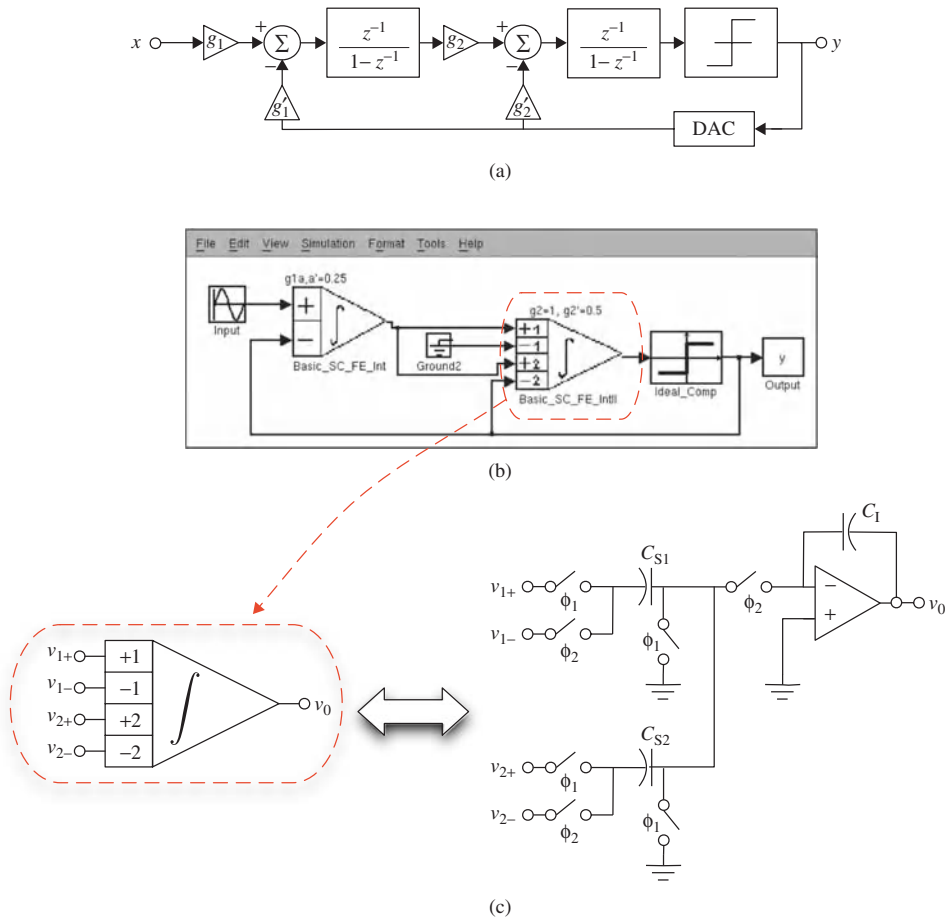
$x$ $g_1$ + $\Sigma$ − $\frac{z^{-1}}{1-z^{-1}}$ $g_2$ + $\Sigma$ − $\frac{z^{-1}}{1-z^{-1}}$ $y$

$g_1'$ $g_2'$ DAC

(a)

File Edit View Simulation Format Tools Help

g1a,a'=0.25

Input

+

−

Basic_SC_FE_Int

Ground2

g2=1, g2'=0.5

+1

−1

+2

−2

Basic_SC_FE_Intl

Ideal_Comp

y

Output

(b)

$v_{1+}$ +1
$v_{1-}$ −1
$v_{2+}$ +2
$v_{2-}$ −2
$v_0$

$C_{S1}$

$v_{1+}$ $\phi_1$

$v_{1-}$ $\phi_2$

$\phi_1$

$\phi_2$

$C_I$

−

+

$v_0$

$C_{S2}$

$v_{2+}$ $\phi_1$

$v_{2-}$ $\phi_2$

$\phi_1$

(c)